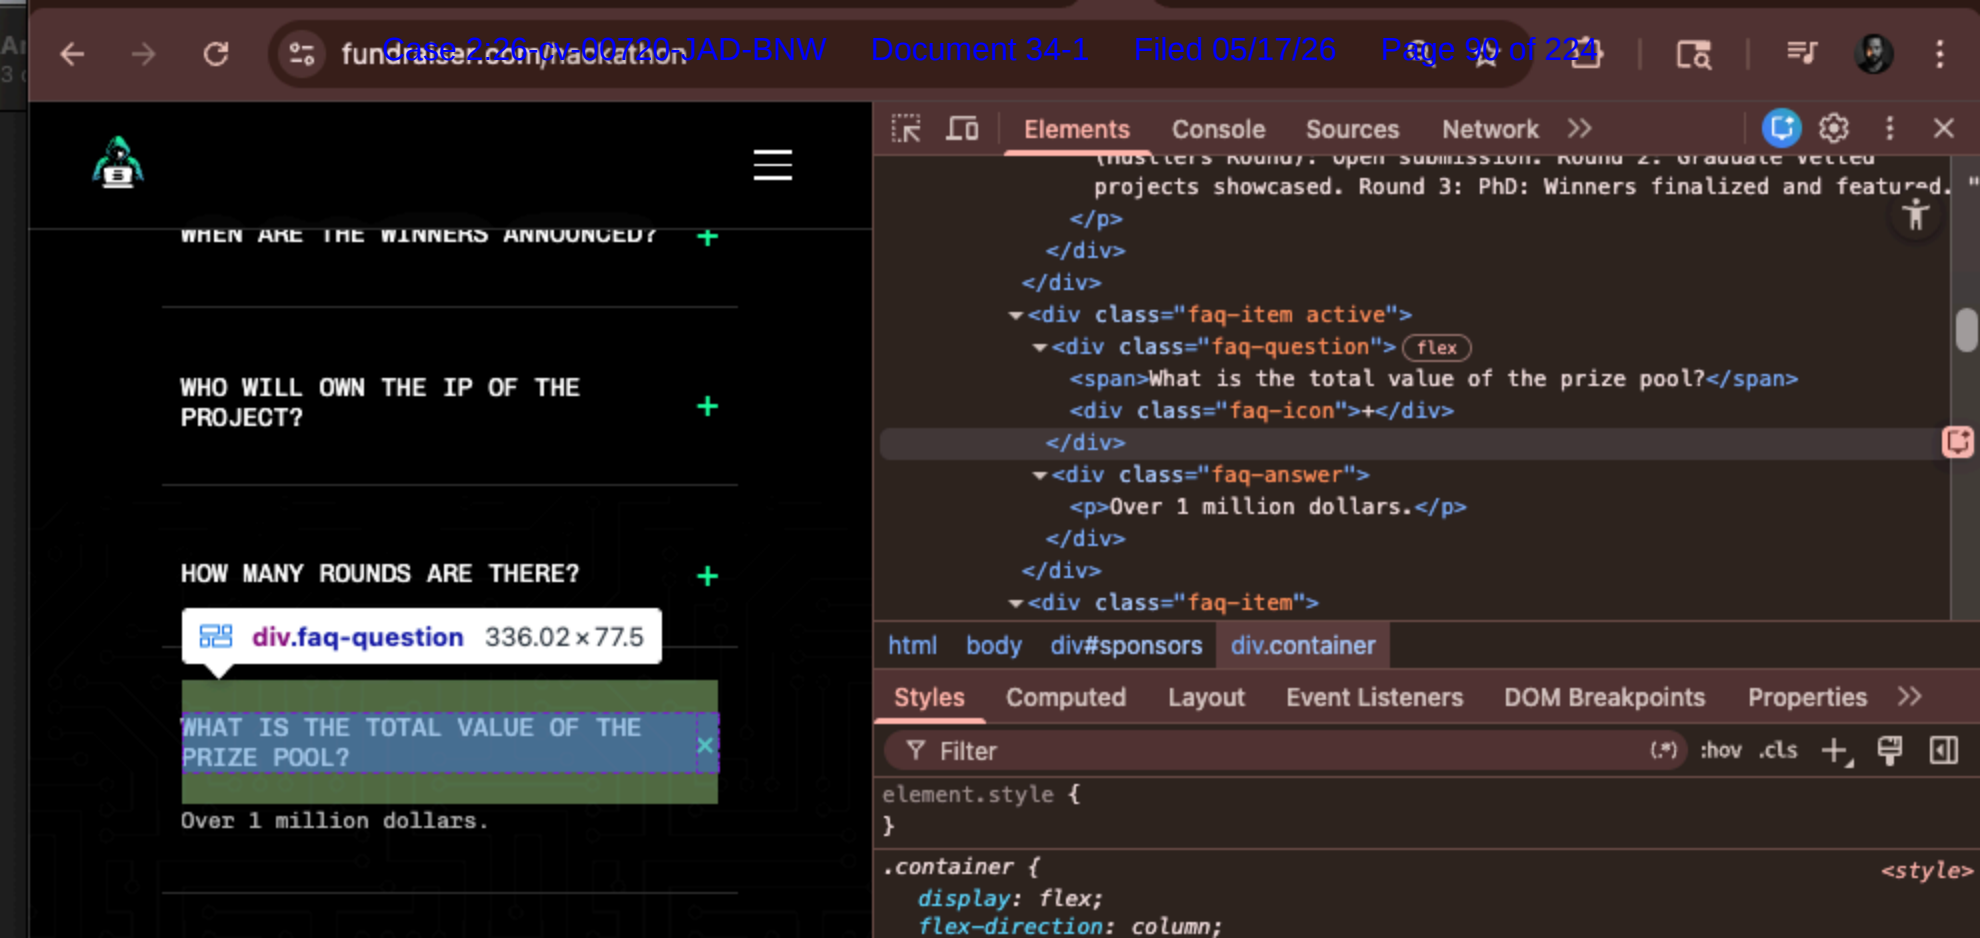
Case 2:26-cv-00720-JAD-BNW Document 34-1 Filed 05/17/26 Page 90 of 224

fundraiser.com/hackathon

WHEN ARE THE WINNERS ANNOUNCED? +

WHO WILL OWN THE IP OF THE PROJECT? +

HOW MANY ROUNDS ARE THERE? +

div.faq-question 336.02 × 77.5

WHAT IS THE TOTAL VALUE OF THE PRIZE POOL? ×

Over 1 million dollars.

Elements Console Sources Network >>

(Hustlers Round): Open submission. Round 2: Graduate vetted projects showcased. Round 3: PhD: Winners finalized and featured. "
</p>
</div>
</div>
<div class="faq-item active">
<div class="faq-question"> flex
<span>What is the total value of the prize pool?</span>
<div class="faq-icon">+</div>
</div>
<div class="faq-answer">
<p>Over 1 million dollars.</p>
</div>
</div>
<div class="faq-item">

html body div#sponsors div.container

Styles Computed Layout Event Listeners DOM Breakpoints Properties >>

Filter (.*) :hov .cls +

element.style {
}
.container { <style>
display: flex;
flex-direction: column;